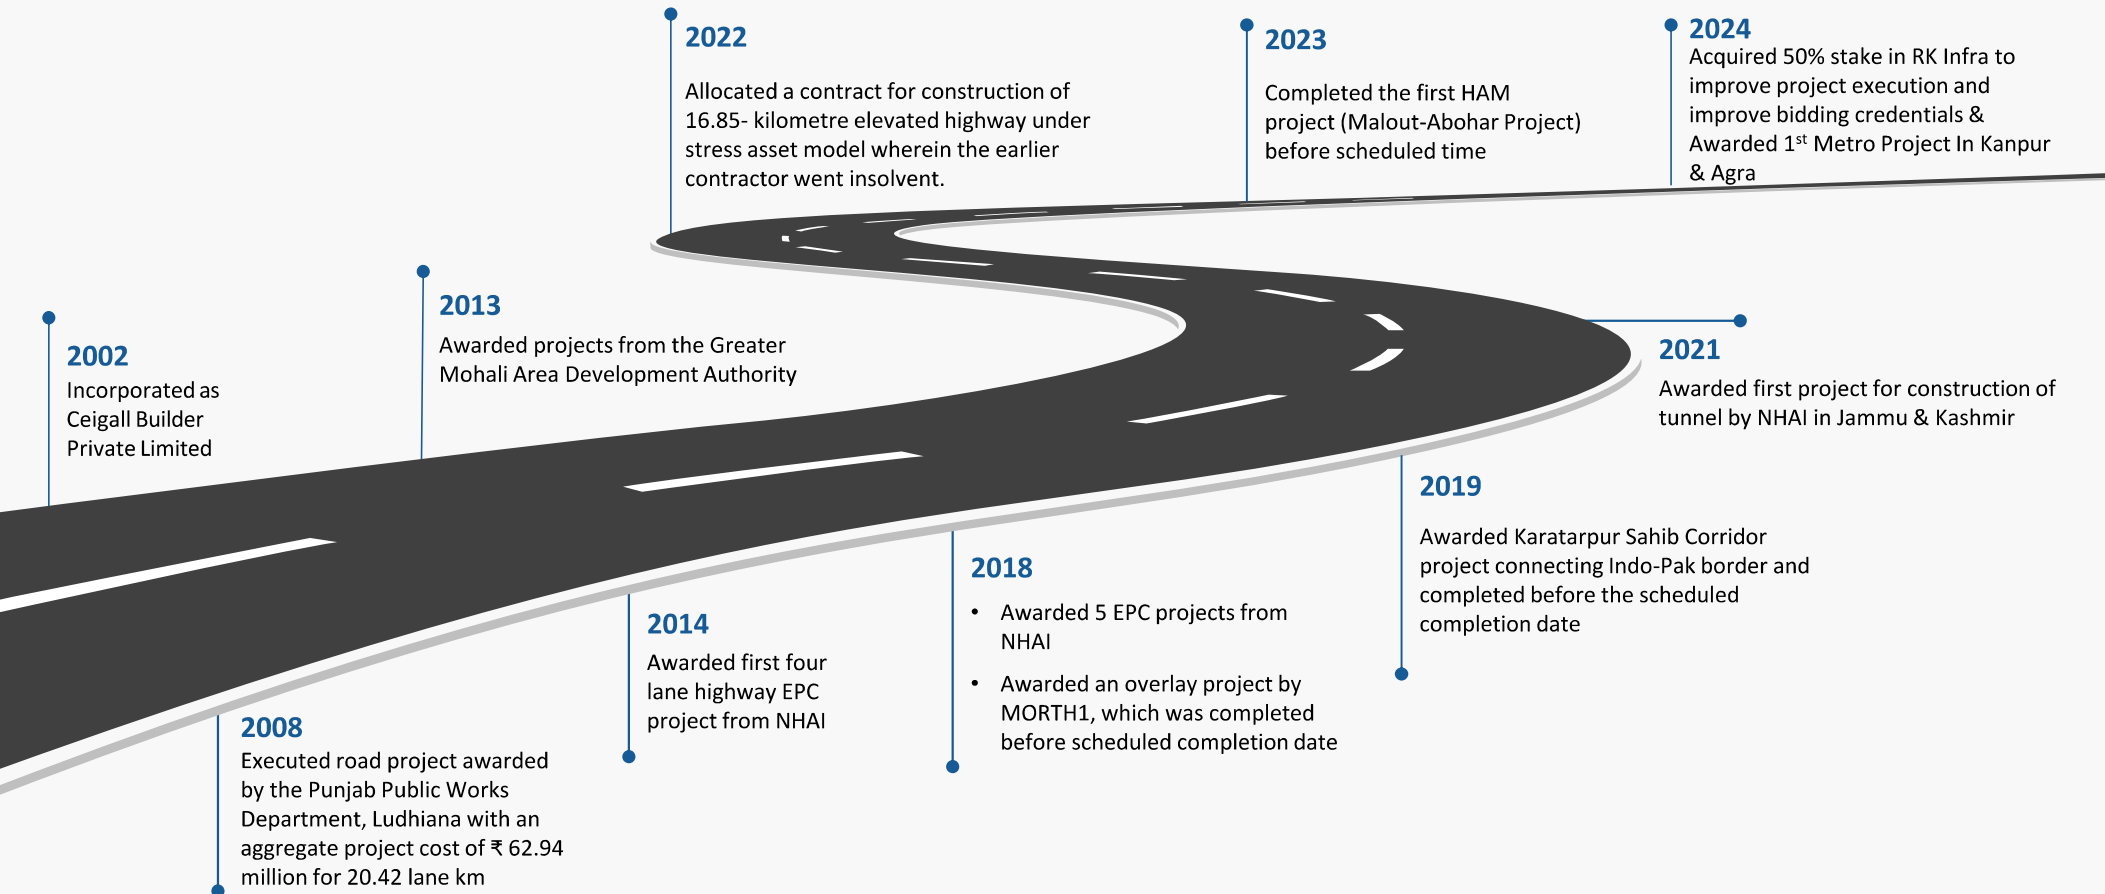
2002
Incorporated as Ceigall Builder Private Limited

2008
Executed road project awarded by the Punjab Public Works Department, Ludhiana with an aggregate project cost of ₹ 62.94 million for 20.42 lane km

2013
Awarded projects from the Greater Mohali Area Development Authority

2014
Awarded first four lane highway EPC project from NHAI

2018
• Awarded 5 EPC projects from NHAI
• Awarded an overlay project by MORTH1, which was completed before scheduled completion date

2019
Awarded Karatarpur Sahib Corridor project connecting Indo-Pak border and completed before the scheduled completion date

2021
Awarded first project for construction of tunnel by NHAI in Jammu & Kashmir

2022
Allocated a contract for construction of 16.85- kilometre elevated highway under stress asset model wherein the earlier contractor went insolvent.

2023
Completed the first HAM project (Malout-Abohar Project) before scheduled time

2024
Acquired 50% stake in RK Infra to improve project execution and improve bidding credentials & Awarded 1$^{st}$ Metro Project In Kanpur & Agra